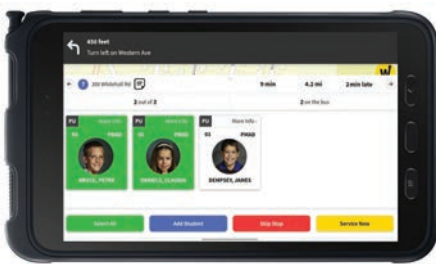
450 feet
Turn left on Western Ave

200 Whitehall Rd

9 min

4.2 mi

2 min late

2 out of 3

2 on the bus

PU

More Info

01

PHAO

ARNOLD, PETER

PU

More Info

01

PHAO

ARNOLD, CLAUDIA

PU

More Info

01

PHAO

DEMPSEY, JAMES

Select All

Add Student

Skip Stop

Service Now